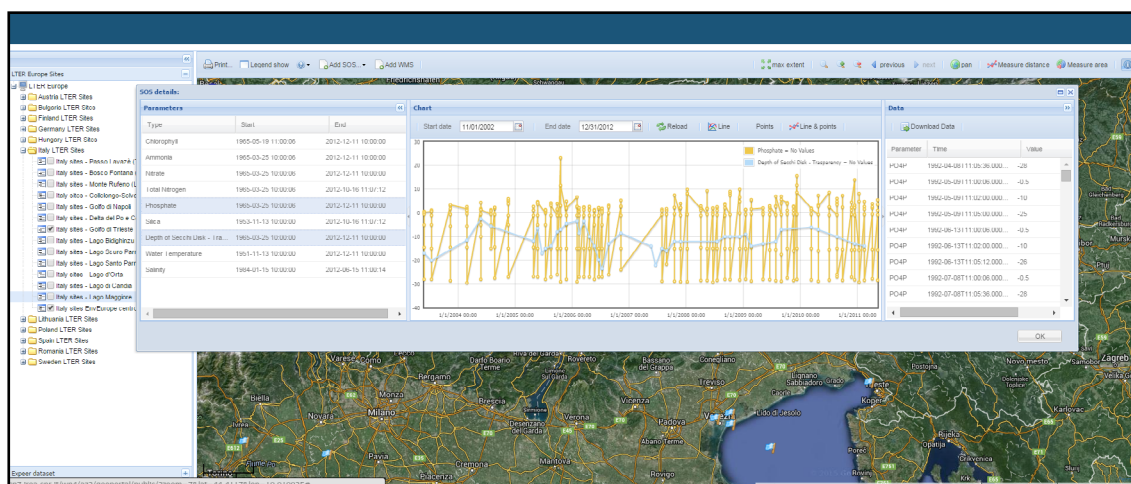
LTER Europe Sites

LTER Europe
Austria LTER Sites
Bulgaria LTER Sites
Finland LTER Sites
Germany LTER Sites
Hungary LTER Sites
Italy LTER Sites
Italy sites - Passo Lavazè (
Italy sites - Bosco Fontana
Italy sites - Monte Rufeno (L
Italy sites - Collelongo-Selve
Italy sites - Golfo di Napoli
Italy sites - Delta del Po e C
Italy sites - Golfo di Trieste
Italy sites - Lago Bidighinzu
Italy sites - Lago Scuro Parr
Italy sites - Lago Santo Parr
Italy sites - Lago d'Orta
Italy sites - Lago di Candia
Italy sites - Lago Maggiore
Italy sites EnvEurope certific
Lithuania LTER Sites
Poland LTER Sites
Spain LTER Sites
Romania LTER Sites
Sweden LTER Sites

Expeer dataset

Print... Legend show Add SOS... Add WMS

max extent previous next pan Measure distance Measure area

SOS details:

Parameters

| Type | Start | End |
|---|---|---|
| Chlorophyll | 1965-05-18 11:00:06 | 2012-12-11 10:00:00 |
| Ammonia | 1965-03-25 10:00:06 | 2012-12-11 10:00:00 |
| Nitrate | 1965-03-25 10:00:06 | 2012-12-11 10:00:00 |
| Total Nitrogen | 1965-03-25 10:00:06 | 2012-10-16 11:07:12 |
| Phosphate | 1965-03-25 10:00:06 | 2012-12-11 10:00:00 |
| Silica | 1953-11-13 10:00:00 | 2012-10-16 11:07:12 |
| Depth of Secchi Disk - Tra... | 1965-03-25 10:00:06 | 2012-12-11 10:00:00 |
| Water Temperature | 1951-11-13 10:00:00 | 2012-12-11 10:00:00 |
| Salinity | 1984-01-15 10:00:00 | 2012-06-15 11:00:14 |

Chart

Start date 11/01/2002 End date 12/31/2012 Reload Line Points Line & points

Phosphate – No Values
Depth of Secchi Disk - Transparency – No Values

30 20 10 0 -10 -20 -30 -40

1/1/2004 00:00 1/1/2005 00:00 1/1/2006 00:00 1/1/2007 00:00 1/1/2008 00:00 1/1/2009 00:00 1/1/2010 00:00 1/1/2011 00:00

Data

Download Data

| Parameter | Time | Value |
|---|---|---|
| PO4P | 1992-04-08T11:05:36.000... | -28 |
| PO4P | 1992-05-09T11:06:00.000... | -0.5 |
| PO4P | 1992-05-09T11:02:00.000... | -10 |
| PO4P | 1992-05-09T11:05:36.000... | -25 |
| PO4P | 1992-06-13T11:06:00.000... | -0.5 |
| PO4P | 1992-06-13T11:02:00.000... | -10 |
| PO4P | 1992-06-13T11:05:12.000... | -26 |
| PO4P | 1992-07-08T11:06:00.000... | -0.5 |
| PO4P | 1992-07-08T11:05:36.000... | -28 |

OK

Friedrichshafen Varese Como Dario Boario Terme Rovereto Bassano del Grappa Conegliano Treviso Lignano Sabbiadoro Grado Pordenone Novo mesto Zagreb Samobor Bergamo Biella Novara Milano Monza Brescia Desenzano del Garda Verona Vicenza Padova Venezia Lido di Jesolo Abano Terme Ivrea Pavia Cremona Mantova Rovigo Piacenza Poreč Opatija Rijeka Crikvenica Karlovac Glasenbergs Murska Ptuj Dolenjske Toplice